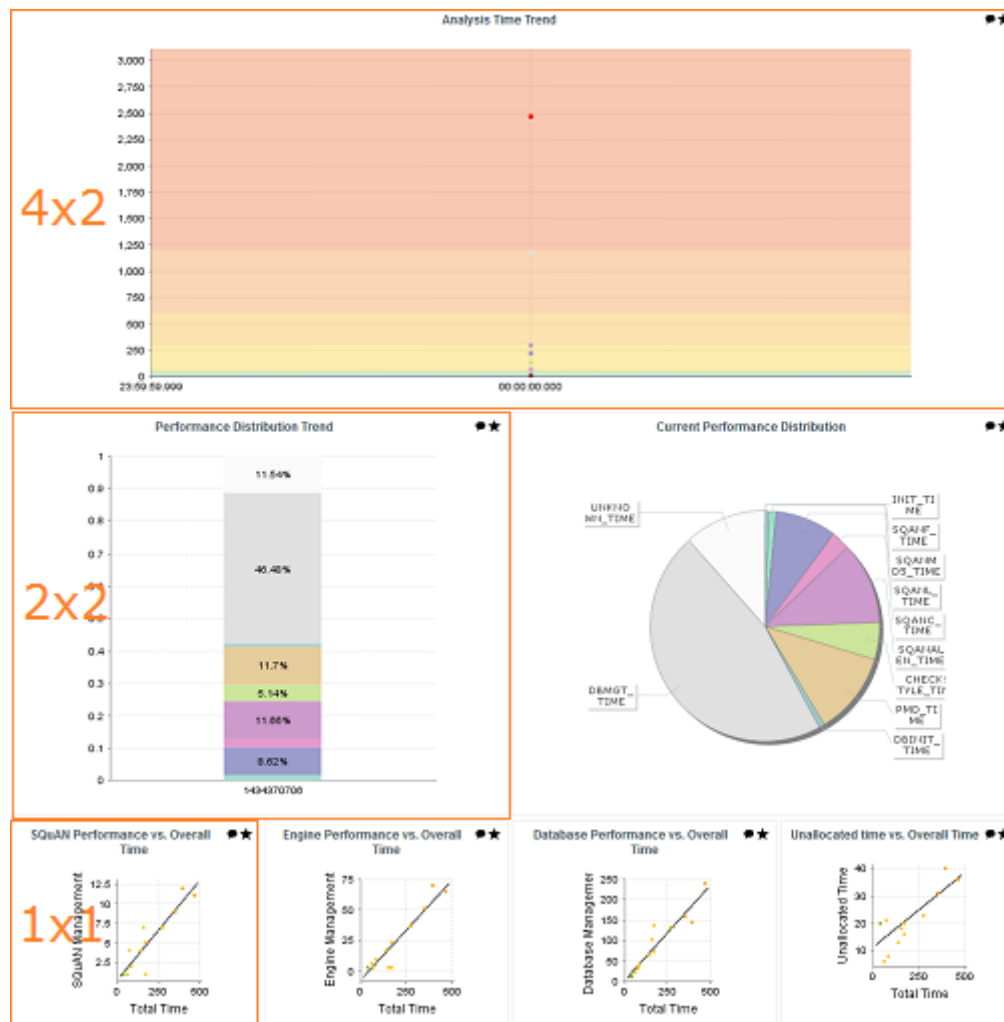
Analysis Time Trend

3,000
2,750
2,500
2,250
2,000
1,750
1,500
1,250
1,000
750
500
250
0
23:59:59.999
00:00:00.000

4x2

Performance Distribution Trend

1
0.9
0.8
0.7
0.6
0.5
0.4
0.3
0.2
0.1
0
11.54%
46.46%
11.7%
5.14%
11.86%
8.62%
1434370700

2x2

Current Performance Distribution

UNKNOWN_TIME
INIT_TIME
SQANF_TIME
SQANMOS_TIME
SQANL_TIME
SQANC_TIME
SQANALEN_TIME
CHECKSTYLE_TIM
PMD_TIME
DBINIT_TIME
DBMGT_TIME

SQuAN Performance vs. Overall Time

12.5
10
7.5
5
2.5
SQuAN Management
0
250
500
Total Time

1x1

Engine Performance vs. Overall Time

75
50
25
0
Engine Management
0
250
500
Total Time

Database Performance vs. Overall Time

250
200
150
100
50
0
Database Management
0
250
500
Total Time

Unallocated time vs. Overall Time

40
30
20
10
Unallocated Time
0
250
500
Total Time